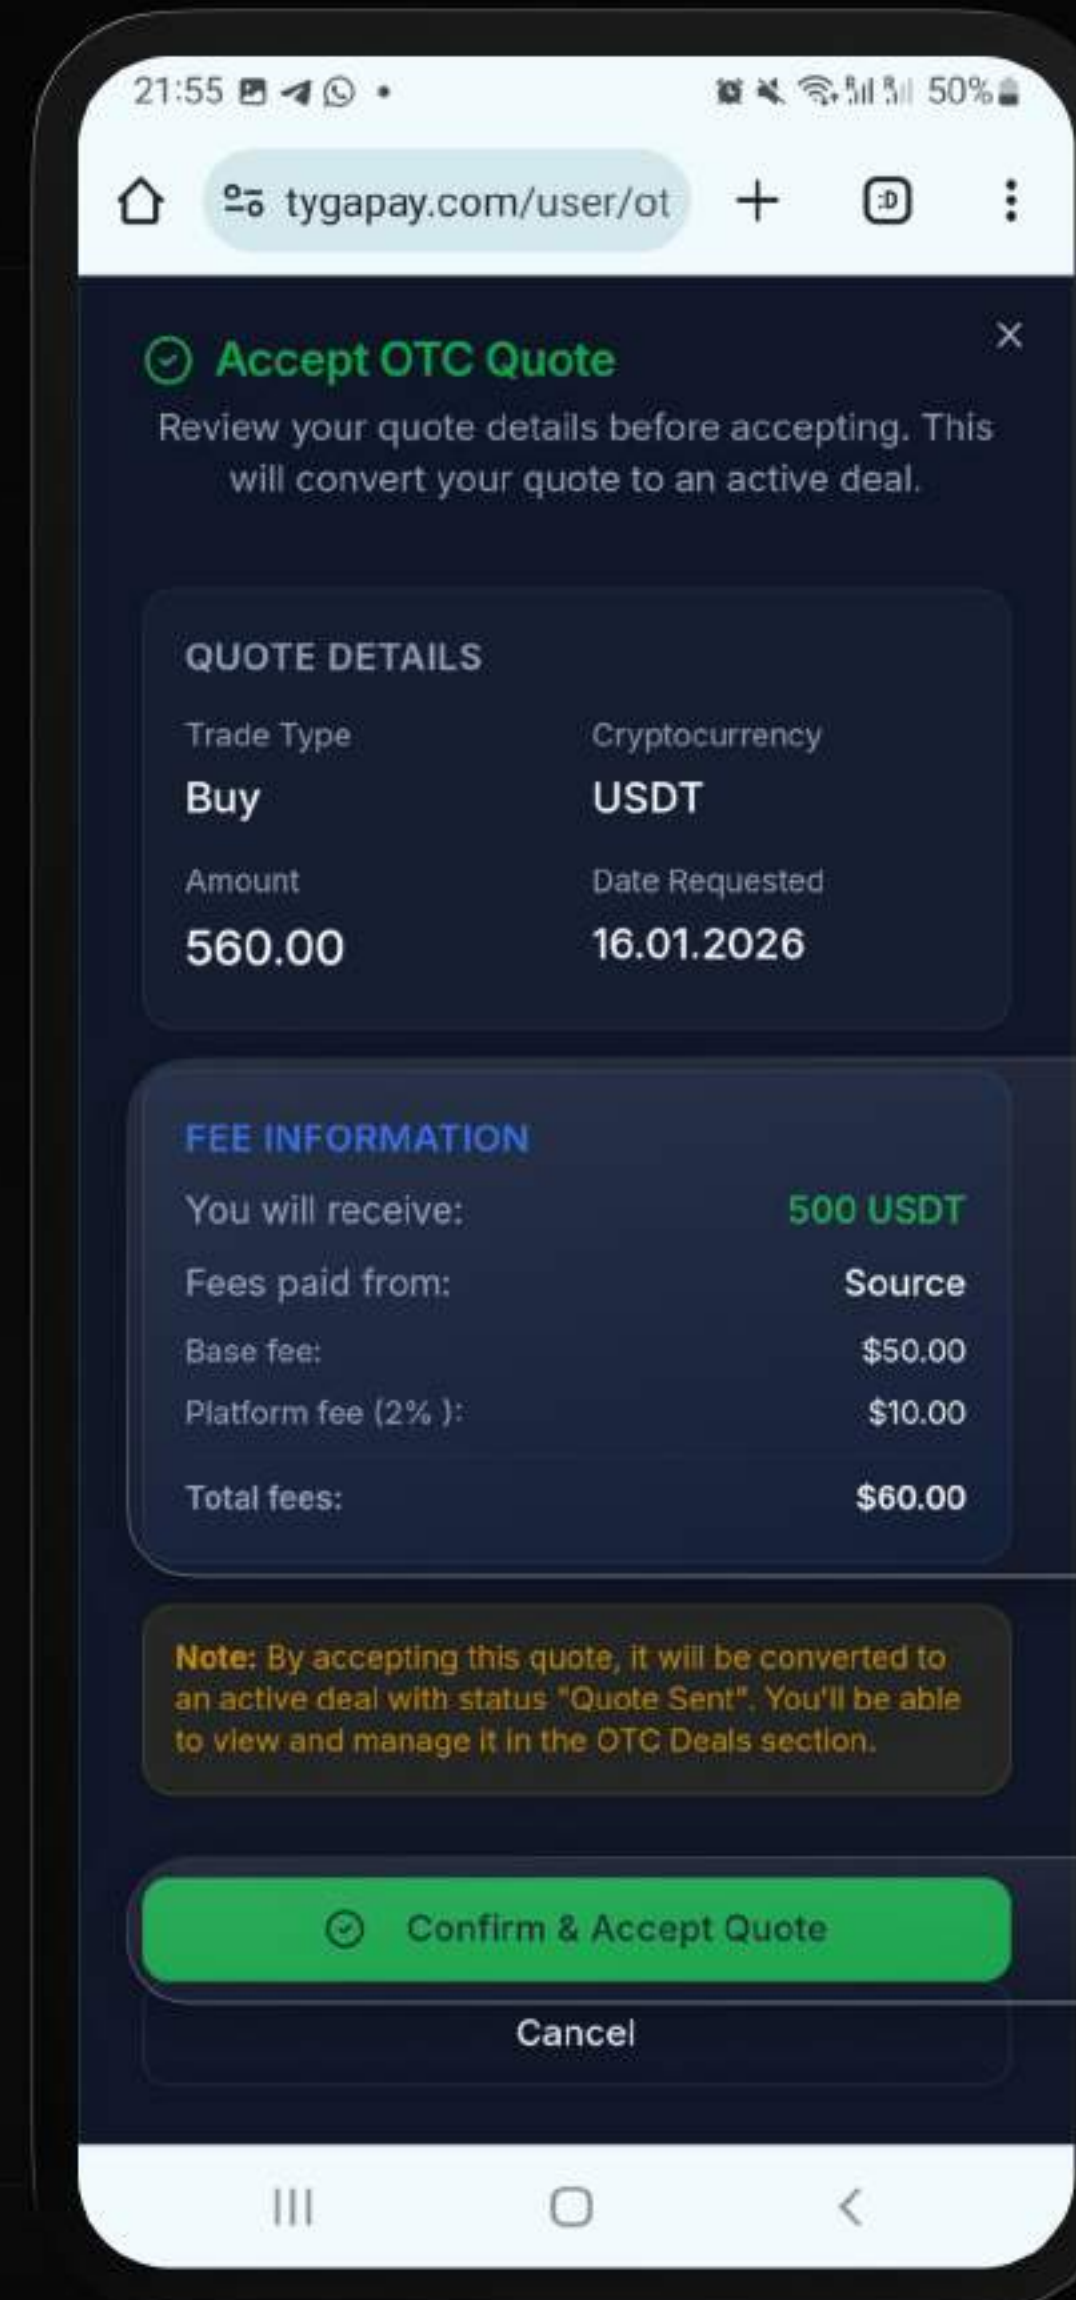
21:55 50%

tygapay.com/user/ot

Accept OTC Quote

Review your quote details before accepting. This will convert your quote to an active deal.

QUOTE DETAILS

Trade Type
Buy

Cryptocurrency
USDT

Amount
560.00

Date Requested
16.01.2026

FEE INFORMATION

You will receive: 500 USDT

Fees paid from: Source

Base fee: $50.00

Platform fee (2% ): $10.00

Total fees: $60.00

Note: By accepting this quote, it will be converted to an active deal with status "Quote Sent". You'll be able to view and manage it in the OTC Deals section.

Confirm & Accept Quote

Cancel